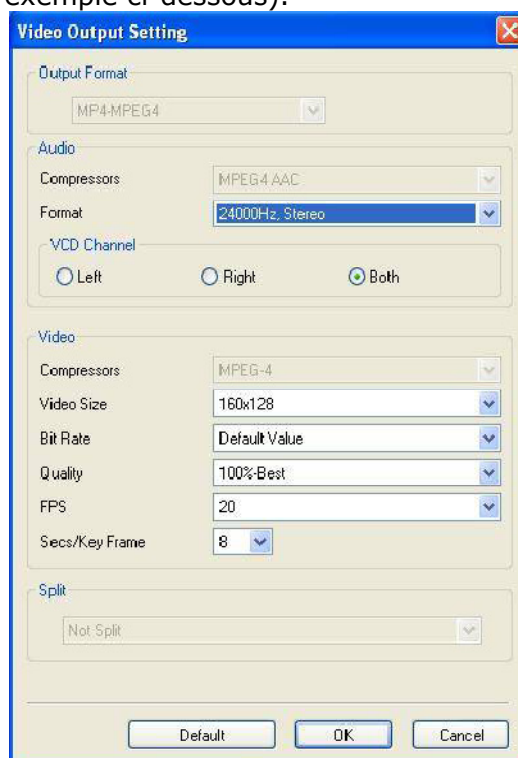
exemple ci-dessous).

Video Output Setting

Output Format
MP4-MPEG4

Audio
Compressors MPEG4 AAC
Format 24000Hz, Stereo
VCD Channel
Left Right Both

Video
Compressors MPEG-4
Video Size 160x128
Bit Rate Default Value
Quality 100%-Best
FPS 20
Secs/Key Frame 8

Split
Not Split

Default OK Cancel